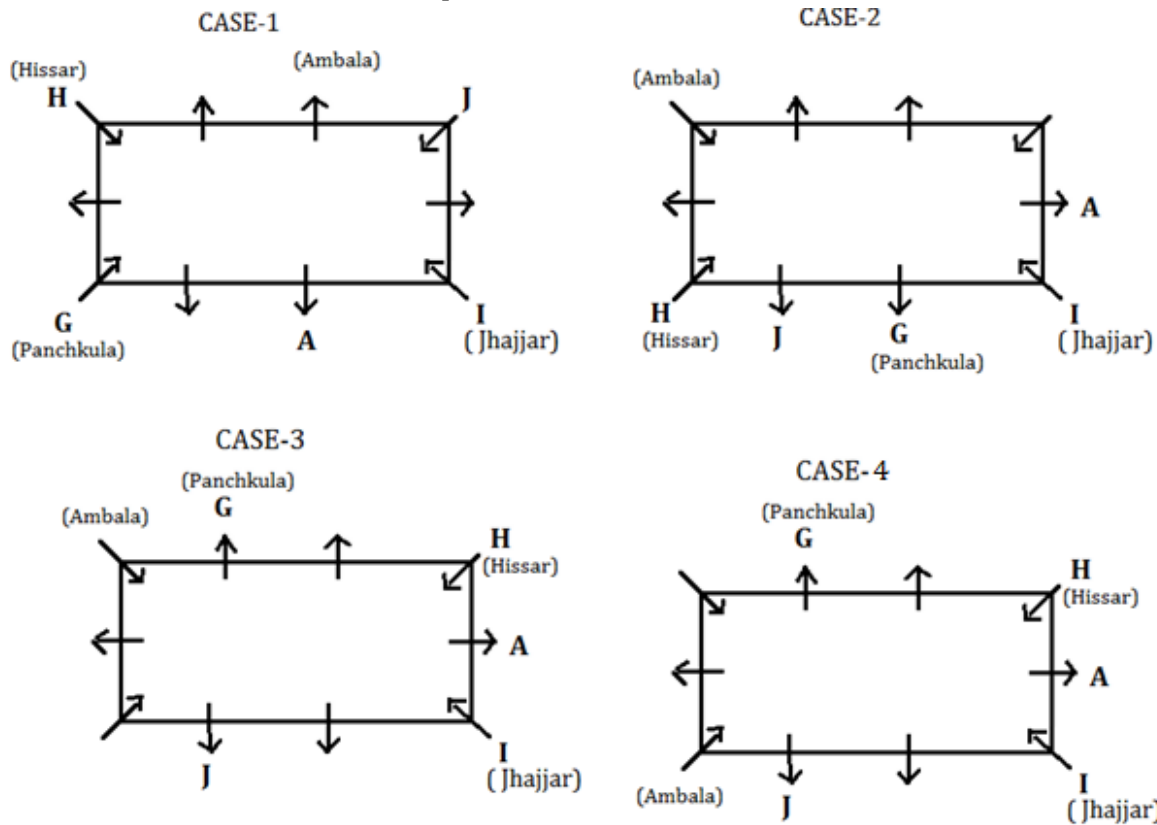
CASE-1

(Hissar)
H

(Ambala)

J

G
(Panchkula)

A

I
( Jhajjar)

CASE-2

(Ambala)

A

H
(Hissar)

J

G
(Panchkula)

I
( Jhajjar)

CASE-3

(Panchkula)
G

(Ambala)

H
(Hissar)

A

J

I
( Jhajjar)

CASE-4

(Panchkula)
G

H
(Hissar)

A

(Ambala)

J

I
( Jhajjar)